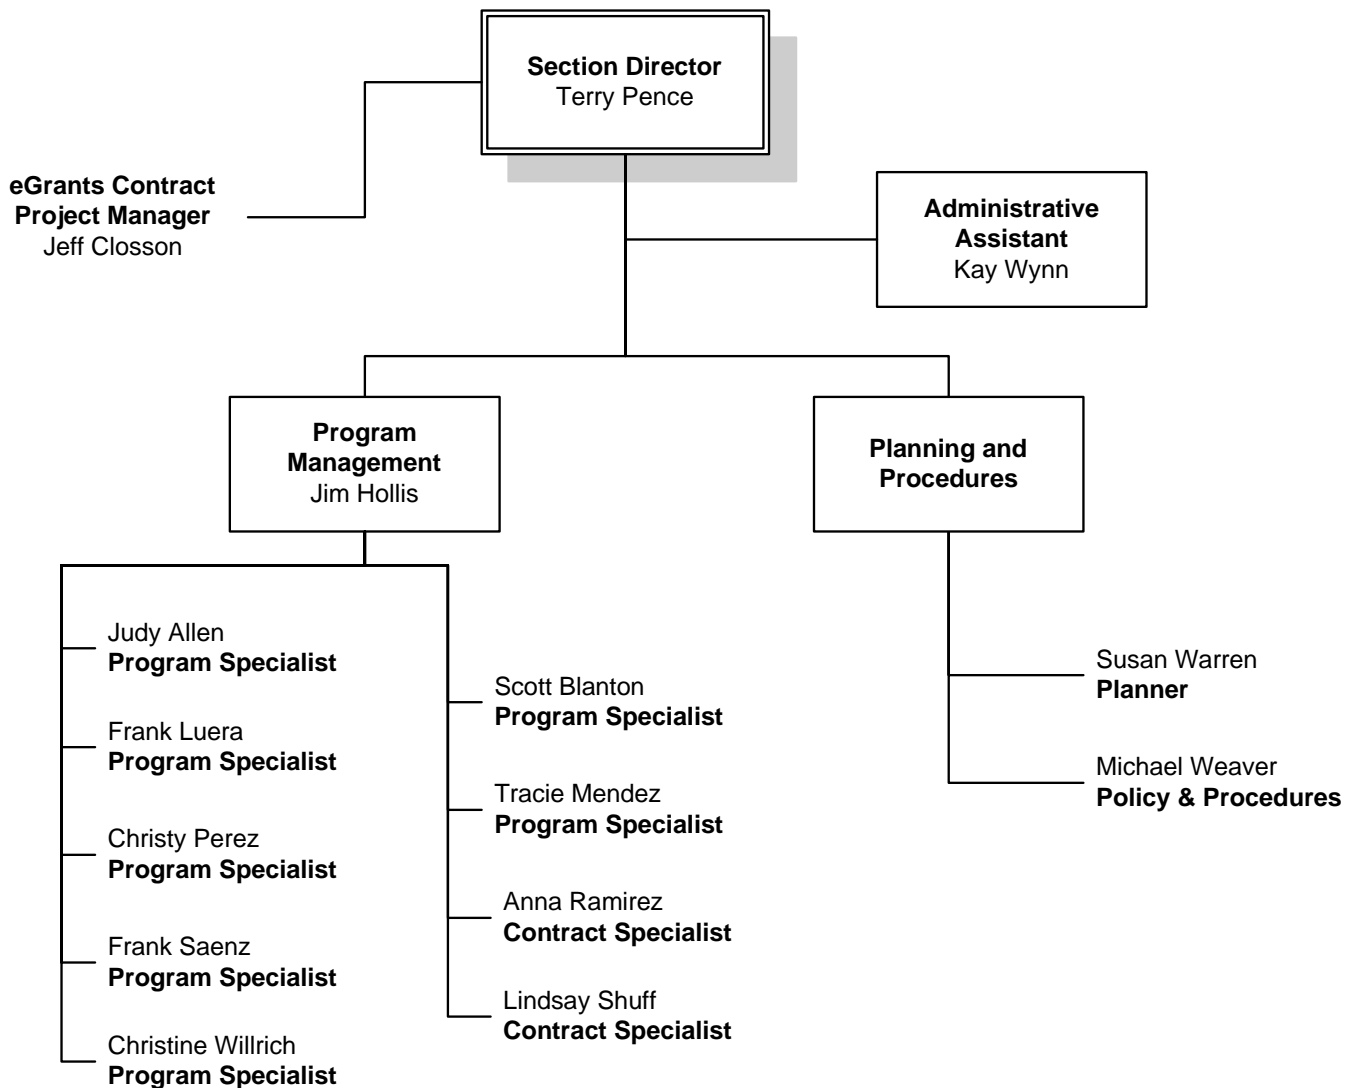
Section Director
Terry Pence

eGrants Contract Project Manager
Jeff Closson

Administrative Assistant
Kay Wynn

Program Management
Jim Hollis

Planning and Procedures

Judy Allen
Program Specialist

Frank Luera
Program Specialist

Christy Perez
Program Specialist

Frank Saenz
Program Specialist

Christine Willrich
Program Specialist

Scott Blanton
Program Specialist

Tracie Mendez
Program Specialist

Anna Ramirez
Contract Specialist

Lindsay Shuff
Contract Specialist

Susan Warren
Planner

Michael Weaver
Policy & Procedures